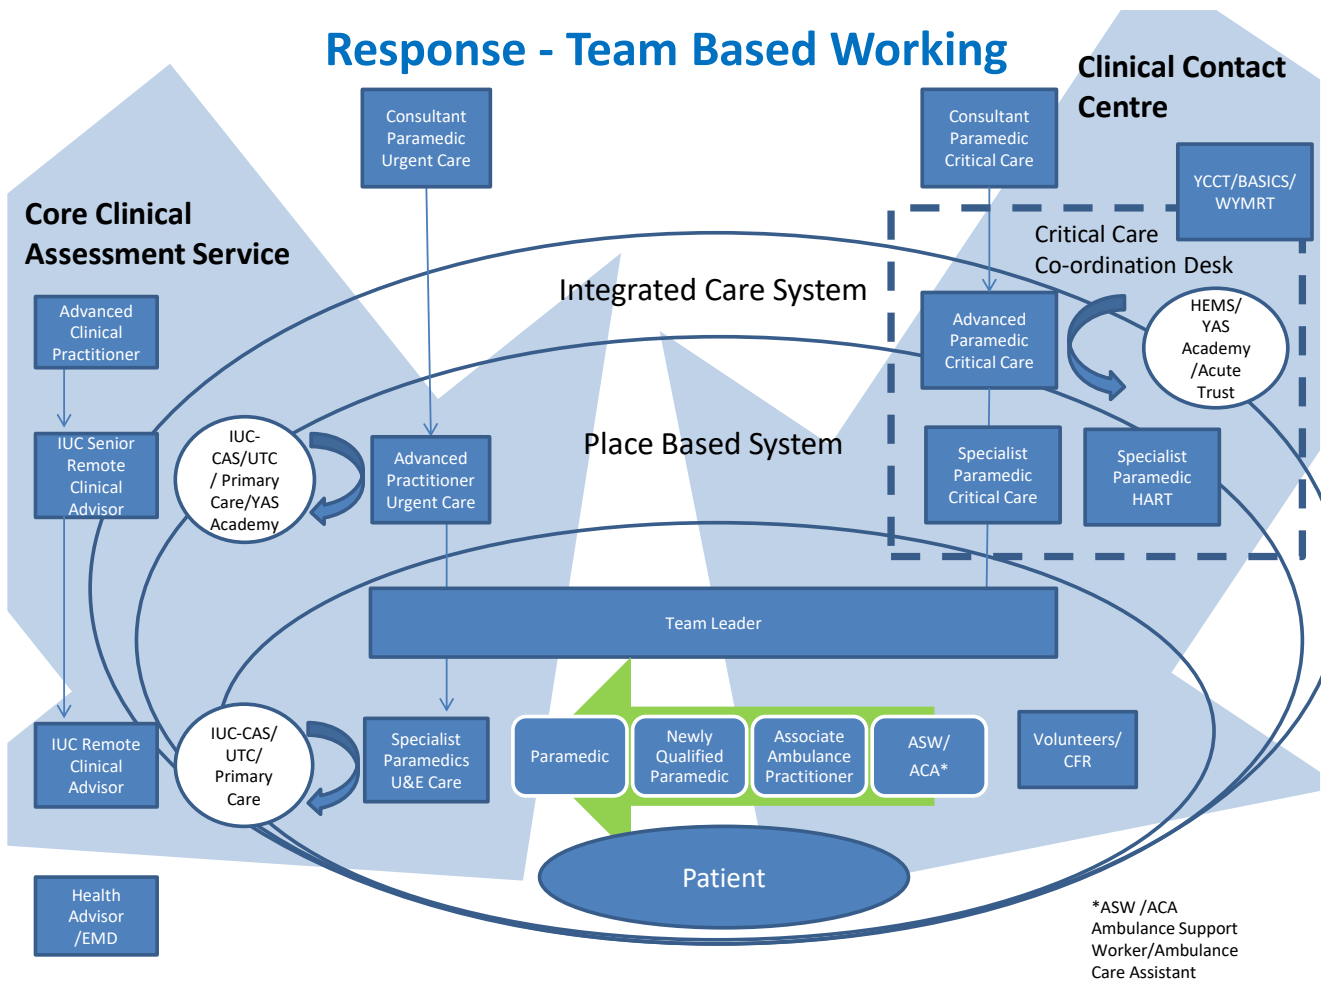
Response - Team Based Working

Clinical Contact Centre

Core Clinical Assessment Service

Consultant Paramedic Urgent Care

Consultant Paramedic Critical Care

YCCT/BASICS/ WYMRT

Critical Care Co-ordination Desk

Integrated Care System

Advanced Clinical Practitioner

Advanced Paramedic Critical Care

HEMS/ YAS Academy /Acute Trust

IUC Senior Remote Clinical Advisor

IUC-CAS/UTC / Primary Care/YAS Academy

Advanced Practitioner Urgent Care

Place Based System

Specialist Paramedic Critical Care

Specialist Paramedic HART

Team Leader

IUC Remote Clinical Advisor

IUC-CAS/ UTC/ Primary Care

Specialist Paramedics U&E Care

Paramedic

Newly Qualified Paramedic

Associate Ambulance Practitioner

ASW/ ACA*

Volunteers/ CFR

Patient

Health Advisor /EMD

*ASW /ACA Ambulance Support Worker/Ambulance Care Assistant